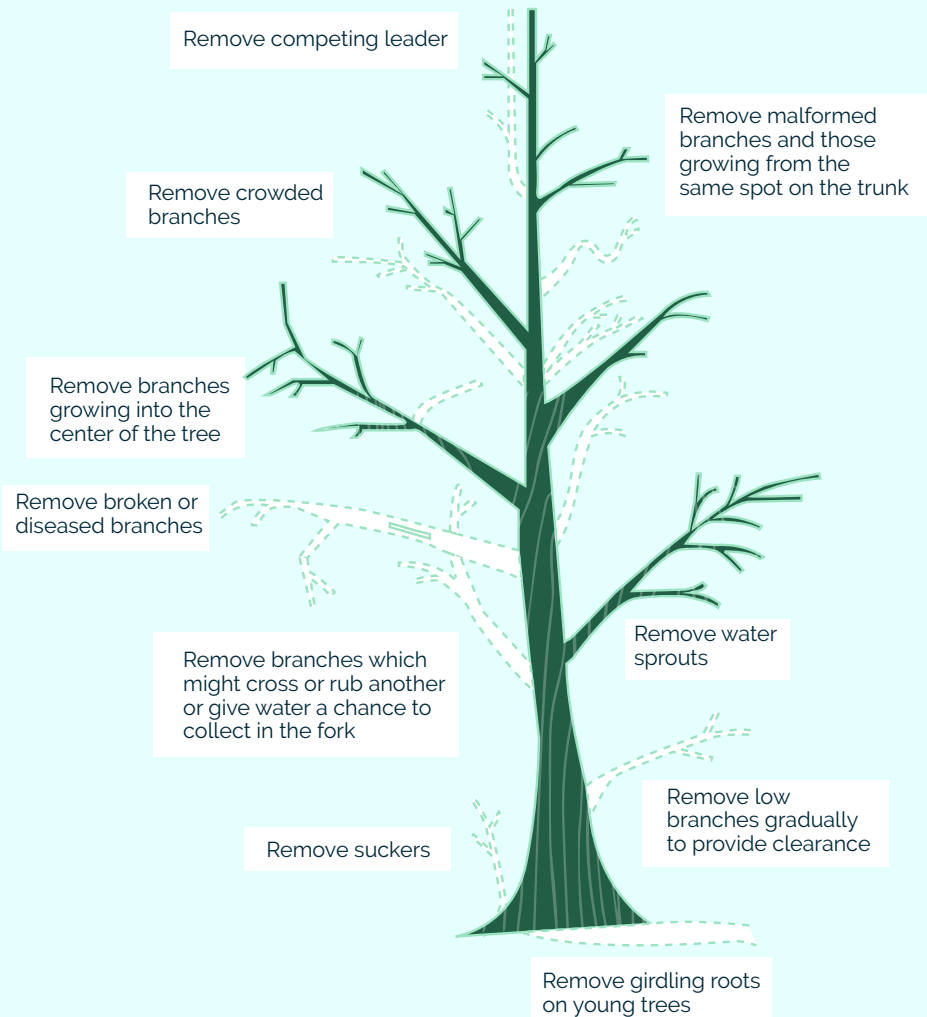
Remove competing leader

Remove malformed branches and those growing from the same spot on the trunk

Remove crowded branches

Remove branches growing into the center of the tree

Remove broken or diseased branches

Remove water sprouts

Remove branches which might cross or rub another or give water a chance to collect in the fork

Remove low branches gradually to provide clearance

Remove suckers

Remove girdling roots on young trees